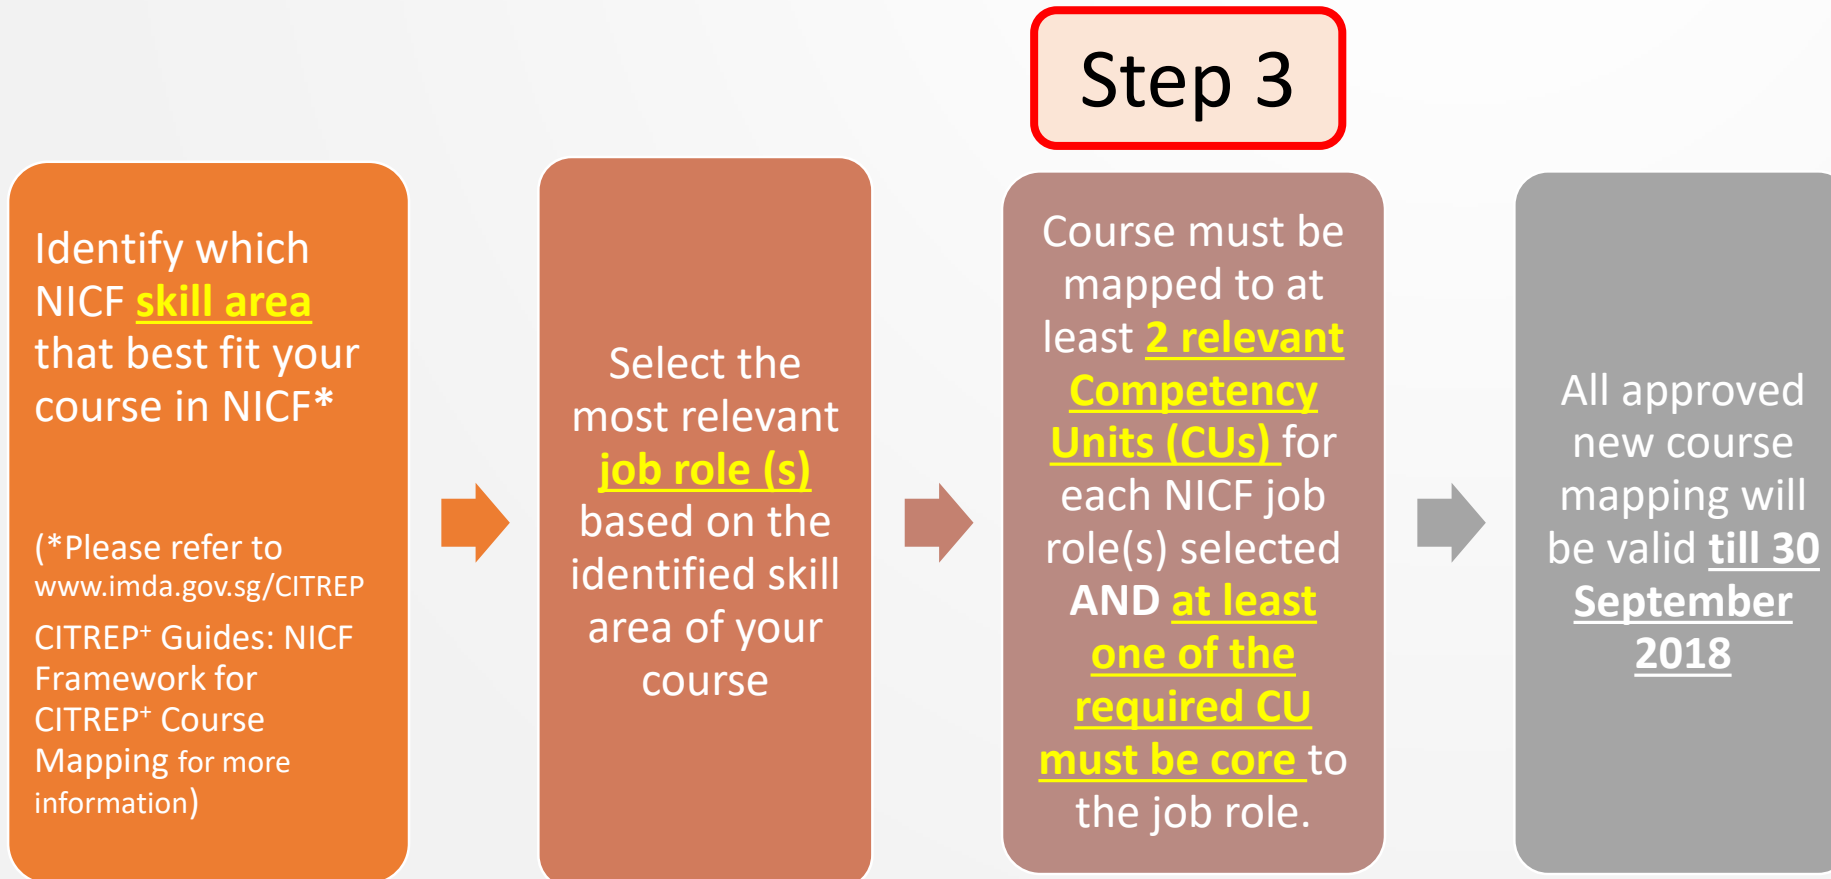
Step 3

Identify which NICF skill area that best fit your course in NICF*

(*Please refer to www.imda.gov.sg/CITREP CITREP$^+$ Guides: NICF Framework for CITREP$^+$ Course Mapping for more information)

Select the most relevant job role (s) based on the identified skill area of your course

Course must be mapped to at least 2 relevant Competency Units (CUs) for each NICF job role(s) selected AND at least one of the required CU must be core to the job role.

All approved new course mapping will be valid till 30 September 2018